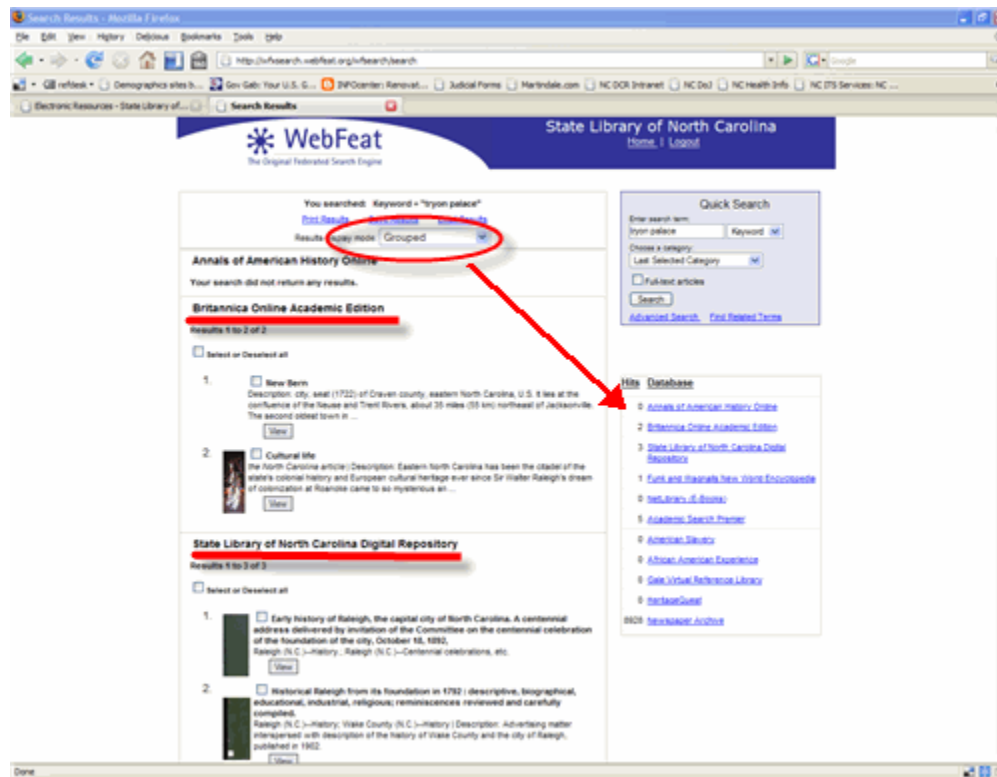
Search Results - Mozilla Firefox

File Edit View History Delicious Bookmarks Tools Help

http://wfsearch.webfeat.org/wfsearch/search

Google

reftdesk • Demographics sites b... Gov Gab: Your U.S. G... INFOcenter: Renovat... Judicial Forms Martindale.com NC DCR Intranet NC DoJ NC Health Info NC ITS Services: NC ...

Electronic Resources - State Library of... Search Results

WebFeat
The Original Federated Search Engine

State Library of North Carolina
Home | Logout

You searched: Keyword = "tryon palace"
Print Results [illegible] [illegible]
Results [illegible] mode: Grouped

Annals of American History Online
Your search did not return any results.

Britannica Online Academic Edition
Results 1 to 2 of 2

Select or Deselect all

1. New Bern
Description: city, seat (1722) of Craven county, eastern North Carolina, U.S. It lies at the confluence of the Neuse and Trent Rivers, about 35 miles (55 km) northeast of Jacksonville. The second oldest town in ...
View

2. Cultural life
the North Carolina article) Description: Eastern North Carolina has been the citadel of the state's colonial history and European cultural heritage ever since Sir Walter Raleigh's dream of colonization at Roanoke came to so mysterious an ...
View

State Library of North Carolina Digital Repository
Results 1 to 3 of 3

Select or Deselect all

1. Early history of Raleigh, the capital city of North Carolina. A centennial address delivered by invitation of the Committee on the centennial celebration of the foundation of the city, October 18, 1892,
Raleigh (N.C.)--History.; Raleigh (N.C.)--Centennial celebrations, etc.
View

2. Historical Raleigh from its foundation in 1792 : descriptive, biographical, educational, industrial, religious; reminiscences reviewed and carefully compiled.
Raleigh (N.C.)--History; Wake County (N.C.)--History | Description: Advertising matter interspersed with description of the history of Wake County and the city of Raleigh, published in 1902.
View

Quick Search
Enter search term:
tryon palace
Keyword
Choose a category:
Last Selected Category
Full-text articles
Search
Advanced Search Find Related Terms

Hits Database
0 Annals of American History Online
2 Britannica Online Academic Edition
3 State Library of North Carolina Digital Repository
1 Funk and Wagnalls New World Encyclopedia
0 NetLibrary (E-Books)
5 Academic Search Premier
0 American Slavery
0 African American Experience
0 Gale Virtual Reference Library
0 HeritageQuest
8928 Newspaper Archive

Done